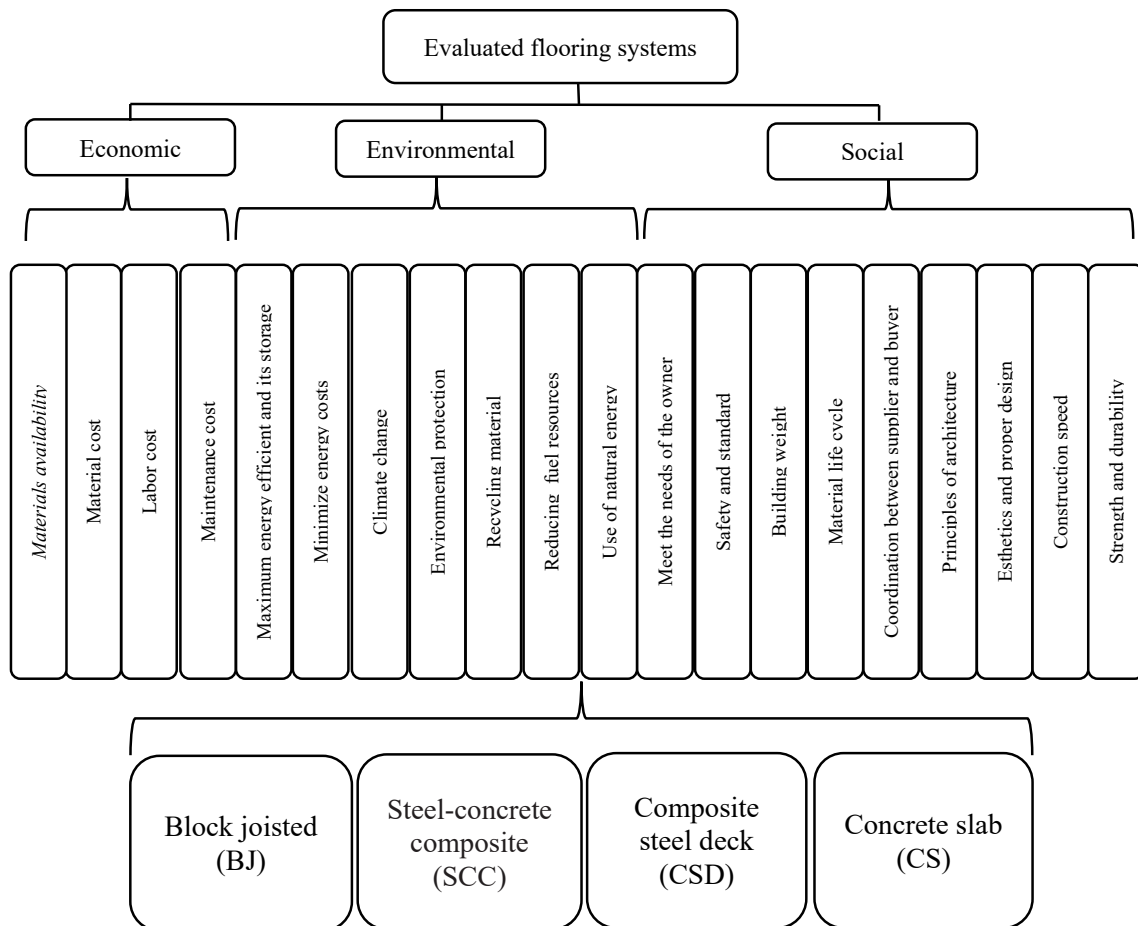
Evaluated flooring systems

Economic

Environmental

Social

Materials availability

Material cost

Labor cost

Maintenance cost

Maximum energy efficient and its storage

Minimize energy costs

Climate change

Environmental protection

Recycling material

Reducing fuel resources

Use of natural energy

Meet the needs of the owner

Safety and standard

Building weight

Material life cycle

Coordination between supplier and buyer

Principles of architecture

Esthetics and proper design

Construction speed

Strength and durability

Block joisted (BJ)

Steel-concrete composite (SCC)

Composite steel deck (CSD)

Concrete slab (CS)